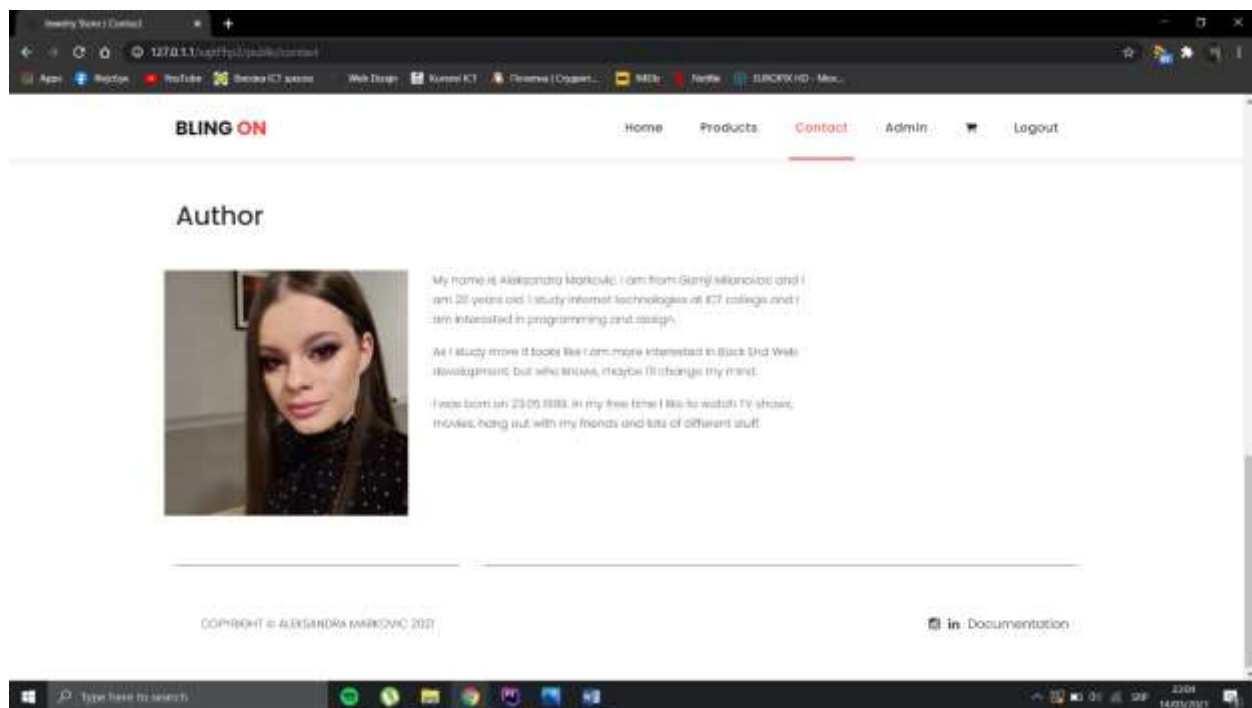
Jewelry Store | Contact

127.0.1.1/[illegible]

Apps Rejctan YouTube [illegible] Web Design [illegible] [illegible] IMDb Netflix EUROPIX HD - Mov...

BLING ON

Home Products Contact Admin Logout

Author

My name is Aleksandra Markovic. I am from Gornji Milanovac and I am 20 years old. I study internet technologies at ICT college and I am interested in programming and design.

As I study more it looks like I am more interested in Back End Web development, but who knows, maybe I'll change my mind.

I was born on 23.05.1999. In my free time I like to watch TV shows, movies, hang out with my friends and lots of different stuff.

COPYRIGHT © ALEKSANDRA MARKOVIC 2021

in Documentation

Type here to search

22:04
14/03/2021